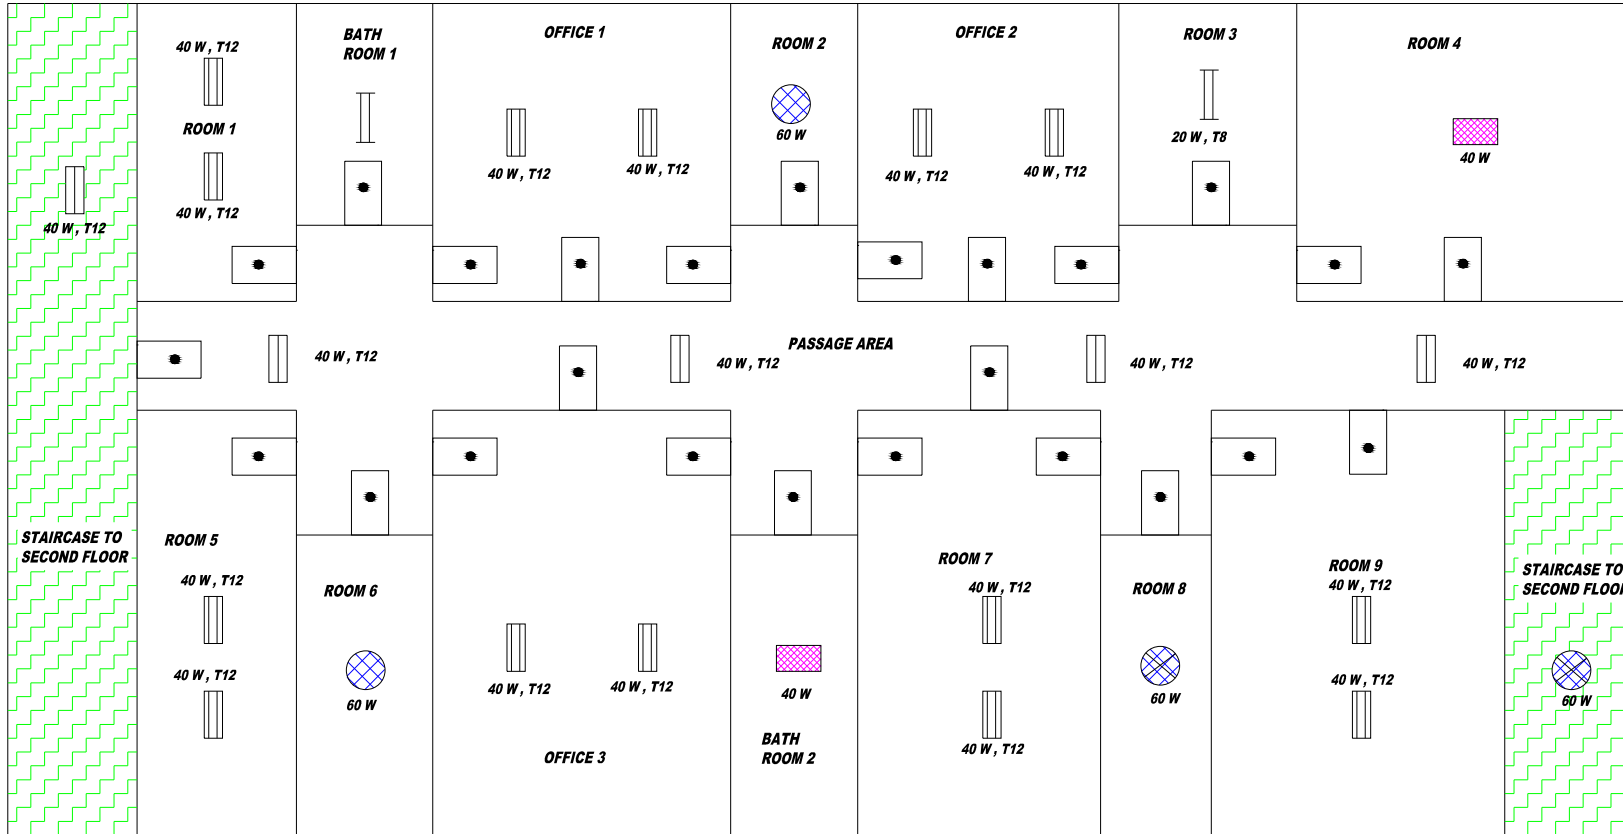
40 W , T12

BATH ROOM 1

OFFICE 1

ROOM 2

OFFICE 2

ROOM 3

ROOM 4

ROOM 1

60 W

20 W , T8

40 W

40 W , T12

40 W , T12

40 W , T12

40 W , T12

40 W , T12

40 W , T12

PASSAGE AREA

40 W , T12

40 W , T12

40 W , T12

40 W , T12

STAIRCASE TO SECOND FLOOR

ROOM 5

40 W , T12

ROOM 6

40 W , T12

60 W

40 W , T12

40 W , T12

40 W

BATH ROOM 2

OFFICE 3

ROOM 7

40 W , T12

40 W , T12

ROOM 8

60 W

ROOM 9

40 W , T12

40 W , T12

STAIRCASE TO SECOND FLOO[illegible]

60 W